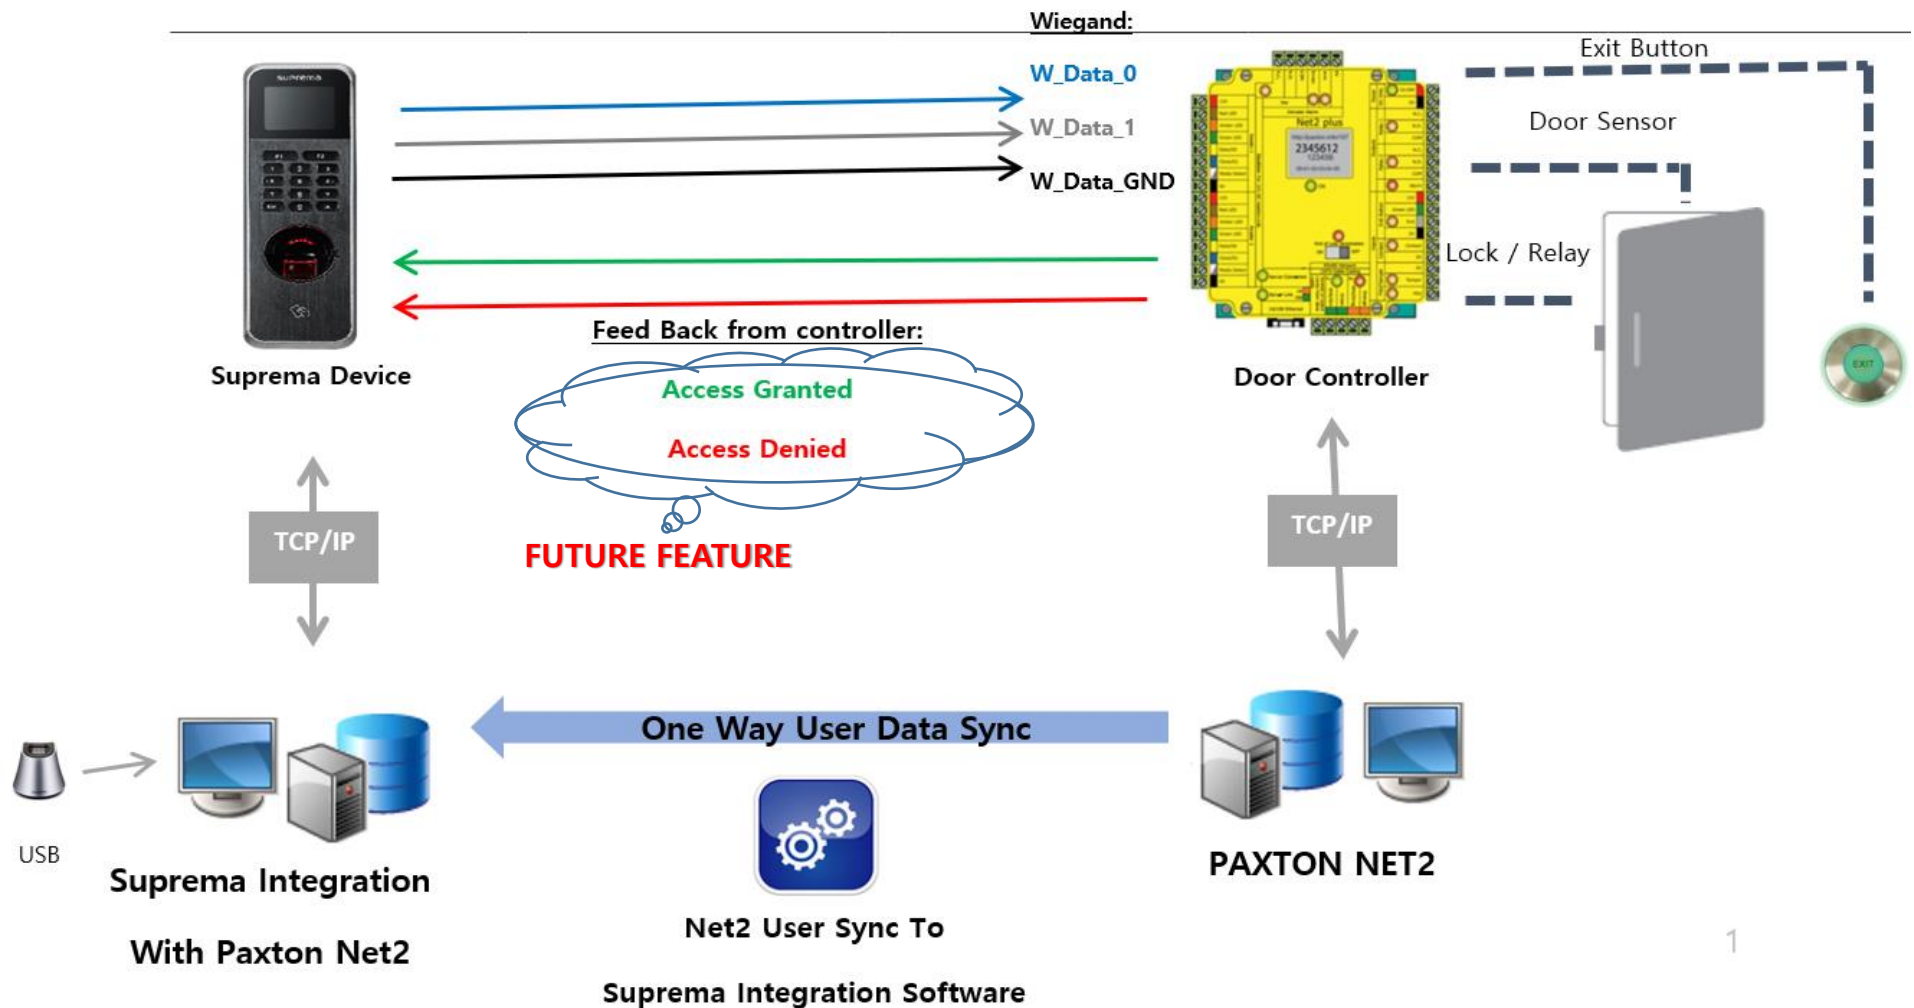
Wiegand:

W_Data_0

W_Data_1

W_Data_GND

Exit Button

Door Sensor

Lock / Relay

Suprema Device

Feed Back from controller:

Access Granted

Access Denied

FUTURE FEATURE

Door Controller

TCP/IP

TCP/IP

One Way User Data Sync

USB

Suprema Integration

With Paxton Net2

Net2 User Sync To

Suprema Integration Software

PAXTON NET2

1